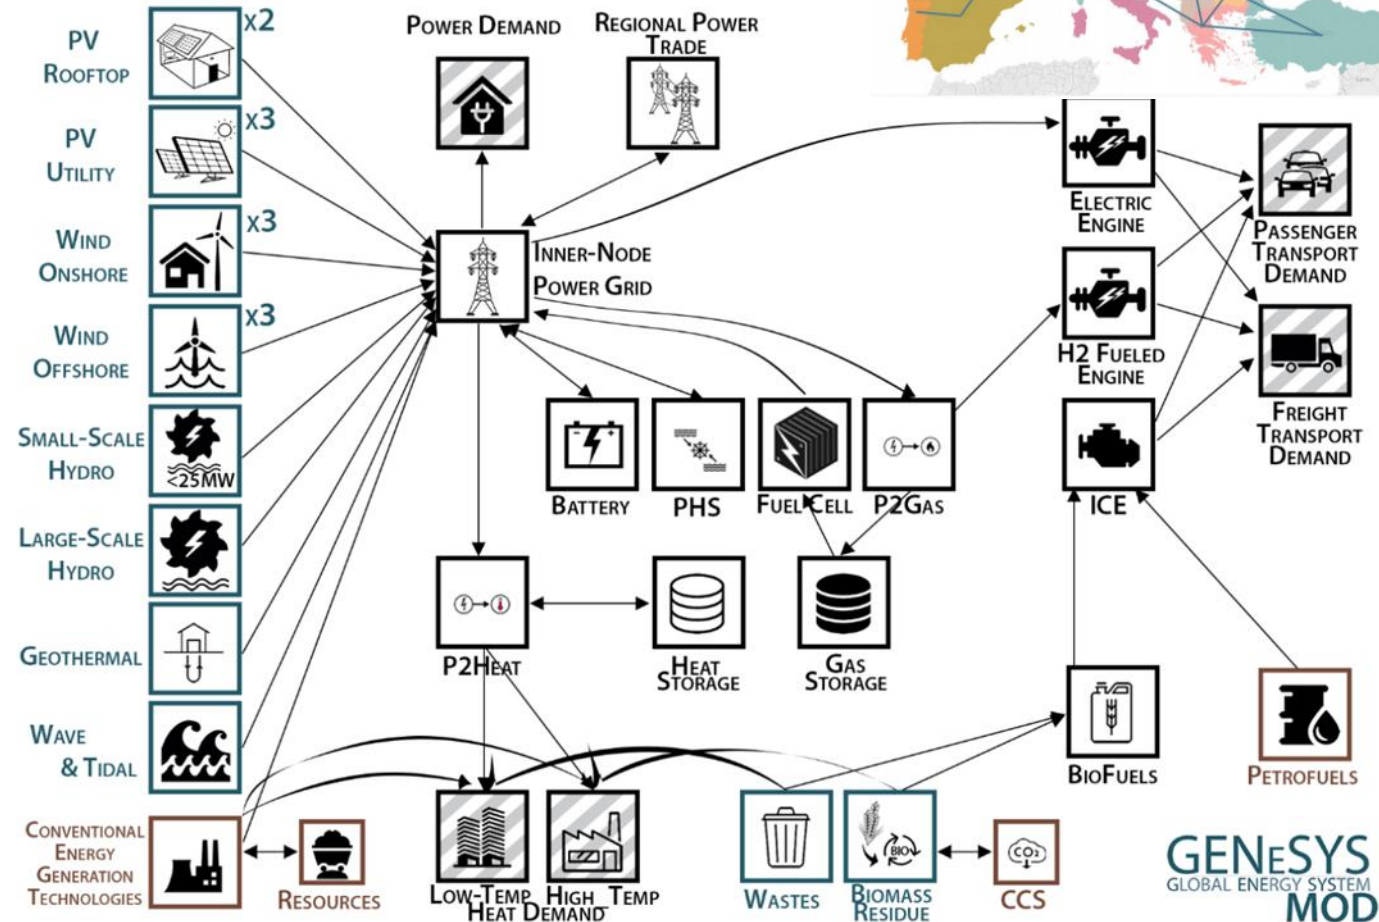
PV Rooftop
x2
PV Utility
x3
Wind Onshore
x3
Wind Offshore
x3
Small-Scale Hydro
<25MW
Large-Scale Hydro
Geothermal
Wave & Tidal
Conventional Energy Generation Technologies
Resources
Power Demand
Regional Power Trade
Inner-Node Power Grid
Battery
PHS
Fuel Cell
P2Gas
P2Heat
Heat Storage
Gas Storage
Low-Temp High Temp
Heat Demand
Wastes
Biomass Residue
BIO
CCS
$CO_2$
Electric Engine
H2 Fueled Engine
ICE
Passenger Transport Demand
Freight Transport Demand
BioFuels
Petrofuels
GENeSYS
GLOBAL ENERGY SYSTEM
MOD